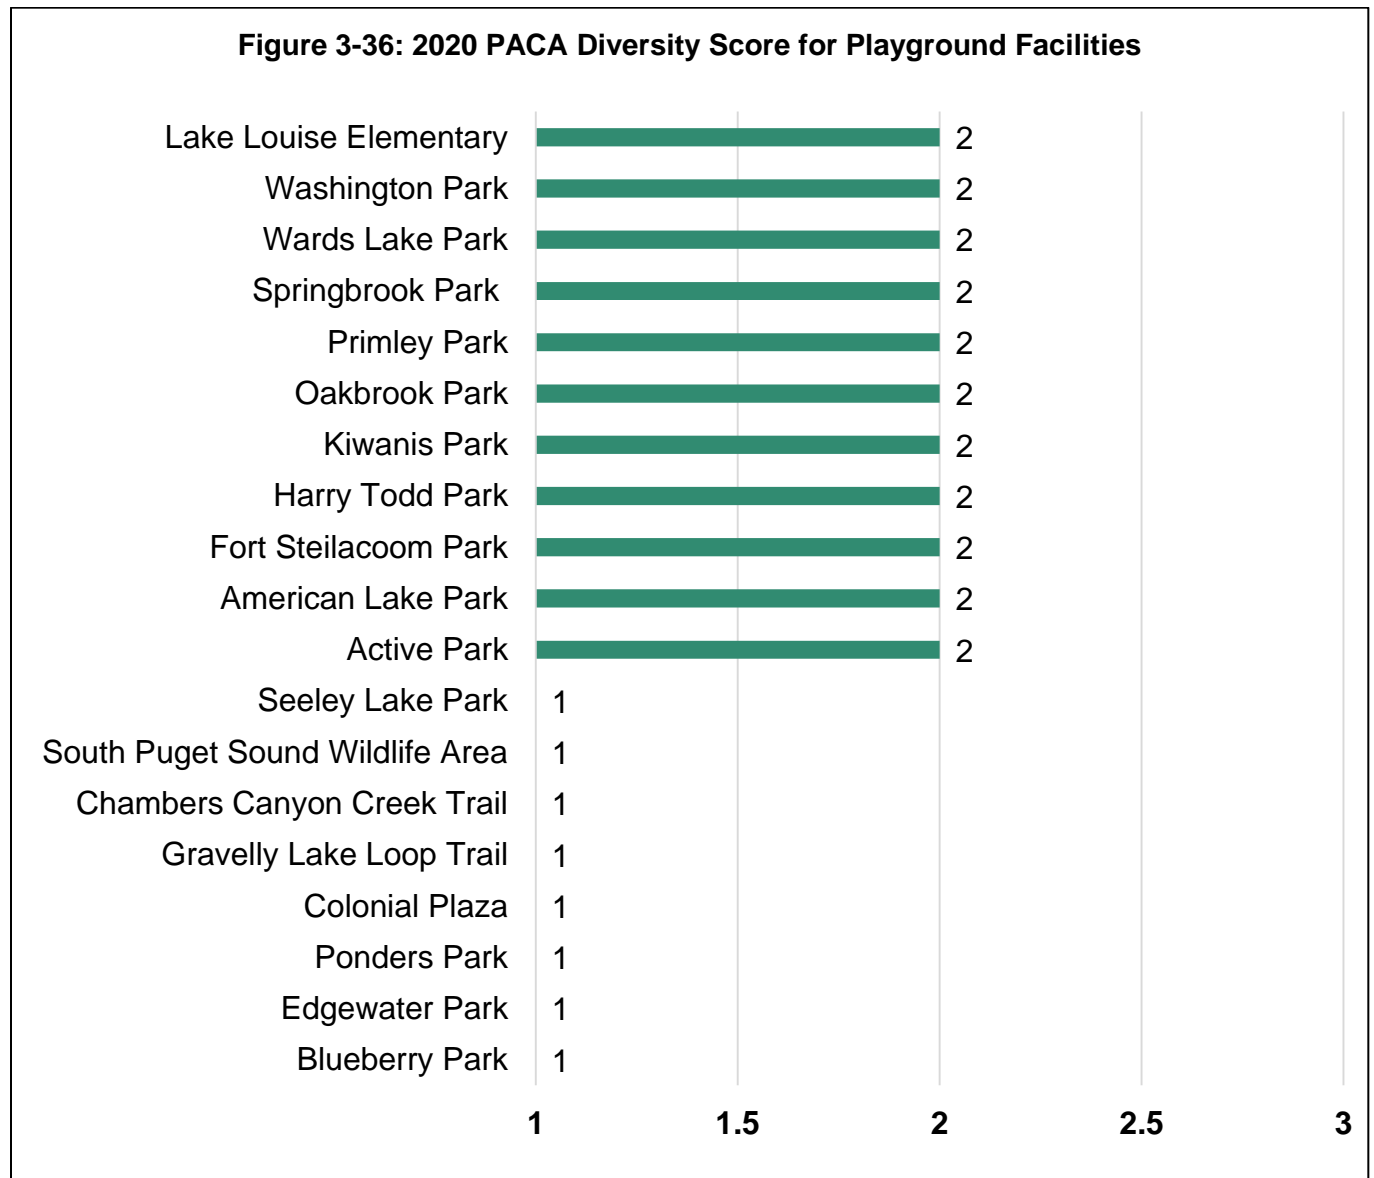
Figure 3-36: 2020 PACA Diversity Score for Playground Facilities

| Facility | Score |
|---|---|
| Lake Louise Elementary | 2 |
| Washington Park | 2 |
| Wards Lake Park | 2 |
| Springbrook Park | 2 |
| Primley Park | 2 |
| Oakbrook Park | 2 |
| Kiwanis Park | 2 |
| Harry Todd Park | 2 |
| Fort Steilacoom Park | 2 |
| American Lake Park | 2 |
| Active Park | 2 |
| Seeley Lake Park | 1 |
| South Puget Sound Wildlife Area | 1 |
| Chambers Canyon Creek Trail | 1 |
| Gravelly Lake Loop Trail | 1 |
| Colonial Plaza | 1 |
| Ponders Park | 1 |
| Edgewater Park | 1 |
| Blueberry Park | 1 |

1 1.5 2 2.5 3